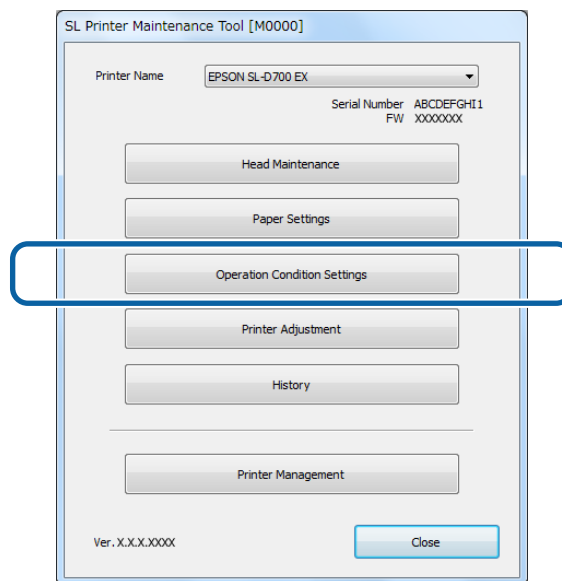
SL Printer Maintenance Tool [M0000]

Printer Name
EPSON SL-D700 EX

Serial Number ABCDEFGHI1
FW XXXXXXX

Head Maintenance

Paper Settings

Operation Condition Settings

Printer Adjustment

History

Printer Management

Ver. X.X.X.XXXX

Close